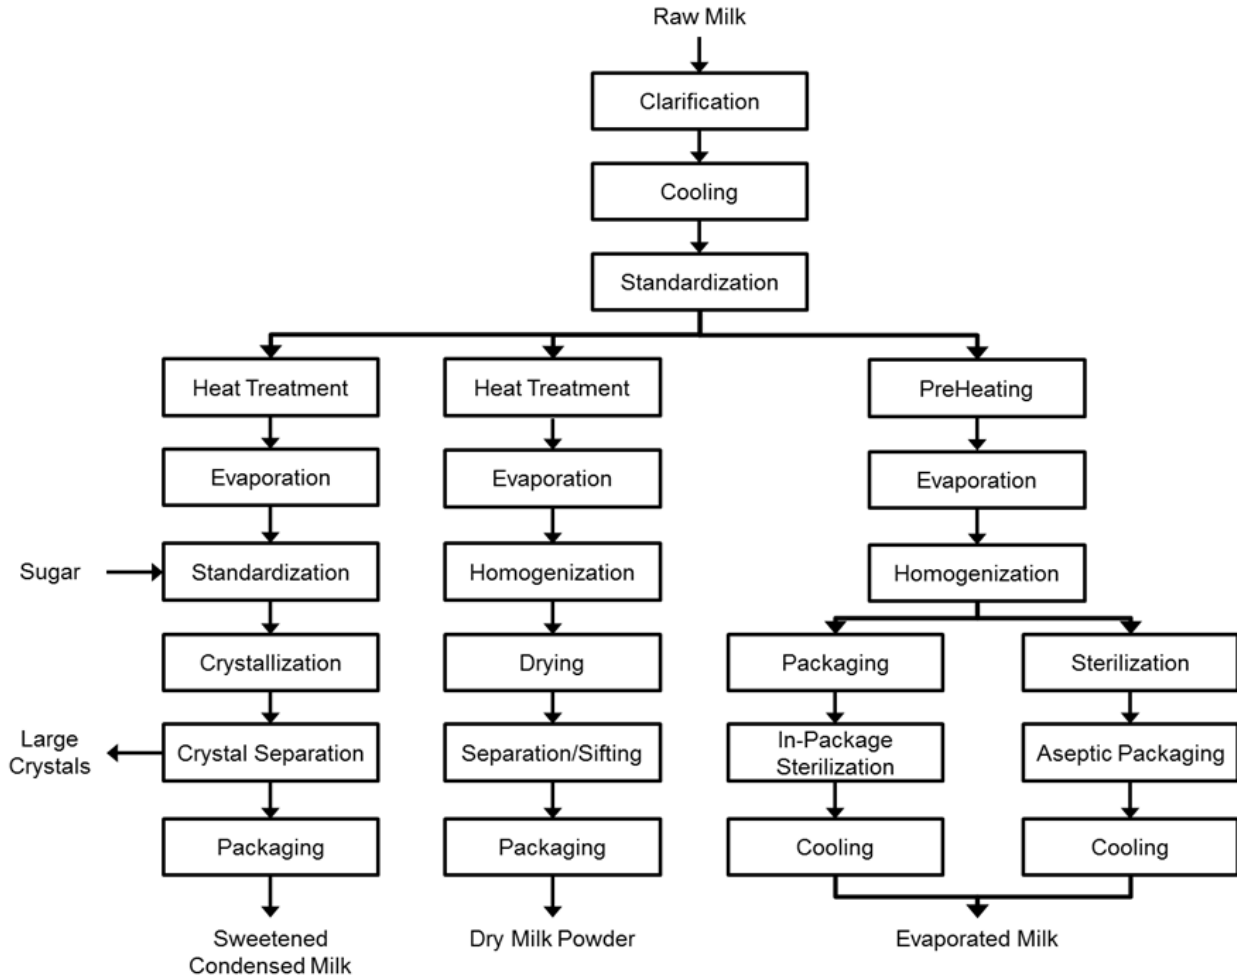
Raw Milk

Clarification

Cooling

Standardization

Heat Treatment

Evaporation

Sugar

Standardization

Crystallization

Large Crystals

Crystal Separation

Packaging

Sweetened Condensed Milk

Heat Treatment

Evaporation

Homogenization

Drying

Separation/Sifting

Packaging

Dry Milk Powder

PreHeating

Evaporation

Homogenization

Packaging

In-Package Sterilization

Cooling

Sterilization

Aseptic Packaging

Cooling

Evaporated Milk